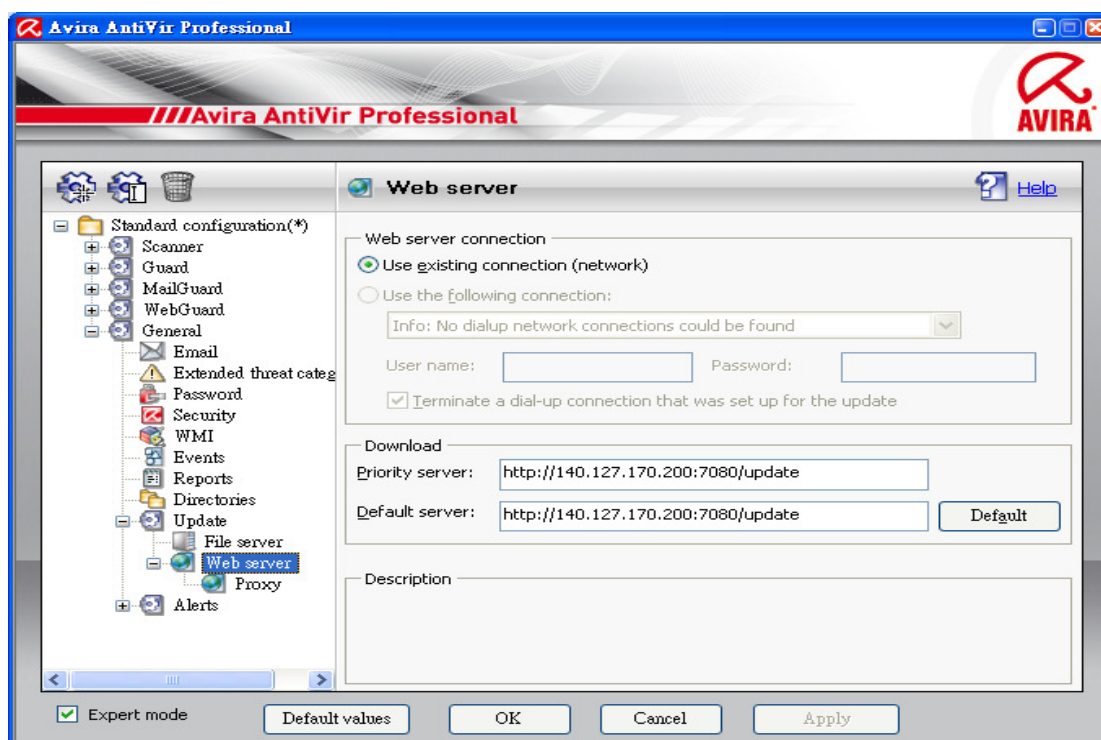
Avira AntiVir Professional

Avira AntiVir Professional

AVIRA

Standard configuration(*)
Scanner
Guard
MailGuard
WebGuard
General
Email
Extended threat categ
Password
Security
WMI
Events
Reports
Directories
Update
File server
Web server
Proxy
Alerts

Web server

Help

Web server connection
Use existing connection (network)
Use the following connection:
Info: No dialup network connections could be found
User name:
Password:
Terminate a dial-up connection that was set up for the update

Download
Priority server: http://140.127.170.200:7080/update
Default server: http://140.127.170.200:7080/update
Default

Description

Expert mode
Default values
OK
Cancel
Apply